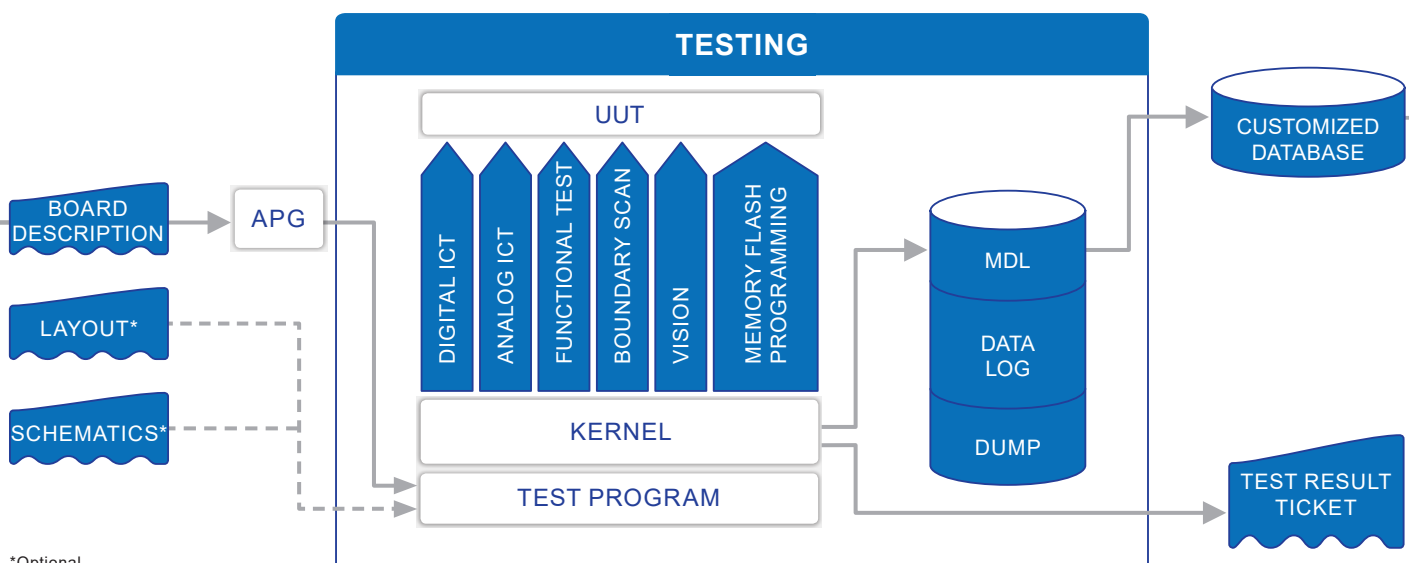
TESTING

UUT

DIGITAL ICT
ANALOG ICT
FUNCTIONAL TEST
BOUNDARY SCAN
VISION
MEMORY FLASH PROGRAMMING

KERNEL

TEST PROGRAM

BOARD DESCRIPTION

APG

LAYOUT*

SCHEMATICS*

MDL

DATA LOG

DUMP

CUSTOMIZED DATABASE

TEST RESULT TICKET

*Optional